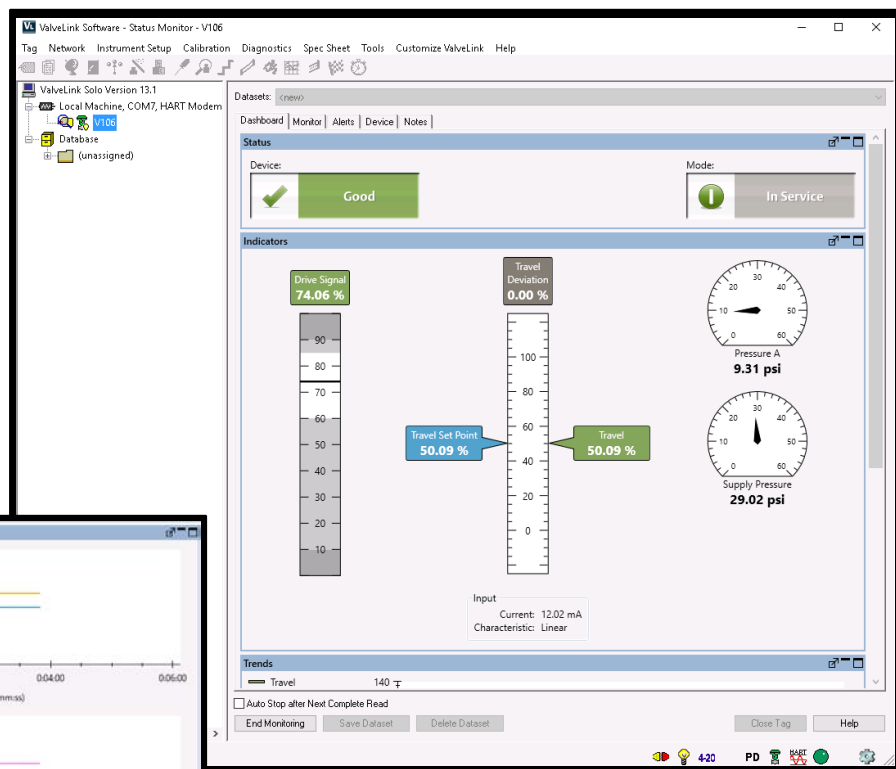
ValveLink Software - Status Monitor - V106

Tag Network Instrument Setup Calibration Diagnostics Spec Sheet Tools Customize ValveLink Help

ValveLink Solo Version 13.1
Local Machine, COM7, HART Modem
V106
Database
(unassigned)

Datasets: <new>

Dashboard Monitor Alerts Device Notes

Status

Device:
Good

Mode:
In Service

Indicators

Drive Signal
74.06 %

90
80
70
60
50
40
30
20
10

Travel Deviation
0.00 %

100
90
80
70
60
50
40
30
20
10

Travel Set Point
50.09 %

Travel
50.09 %

Pressure A
9.31 psi

Supply Pressure
29.02 psi

Input
Current: 12.02 mA
Characteristic: Linear

Trends
Travel 140

0:04:00 0:06:00
mm:ss)

Auto Stop after Next Complete Read

End Monitoring Save Dataset Delete Dataset Close Tag Help

4-20 PD HART